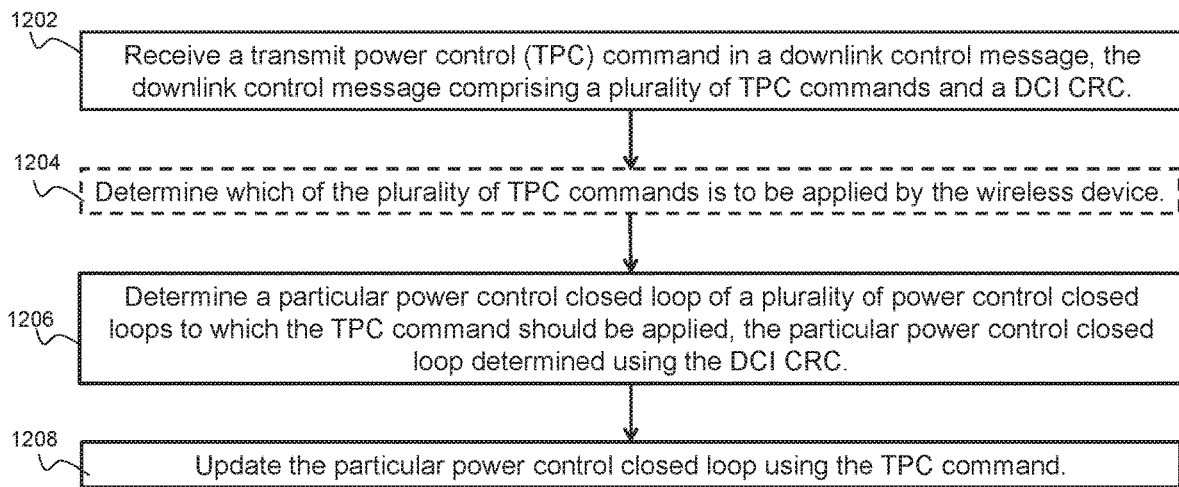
1202

Receive a transmit power control (TPC) command in a downlink control message, the downlink control message comprising a plurality of TPC commands and a DCI CRC.

1204

Determine which of the plurality of TPC commands is to be applied by the wireless device.

1206

Determine a particular power control closed loop of a plurality of power control closed loops to which the TPC command should be applied, the particular power control closed loop determined using the DCI CRC.

1208

Update the particular power control closed loop using the TPC command.